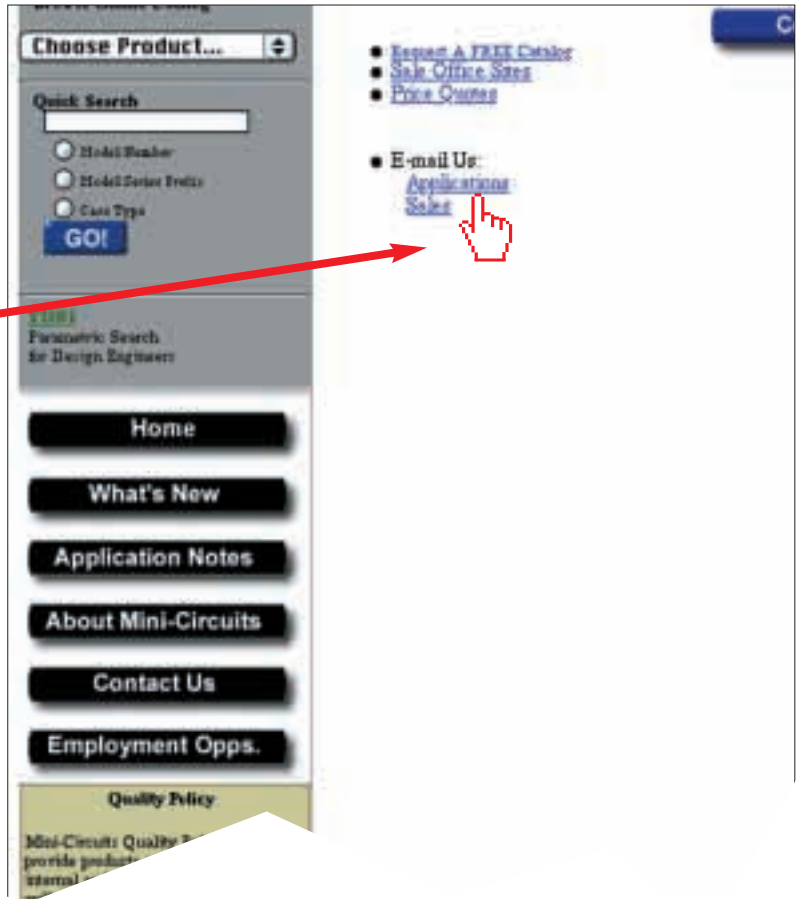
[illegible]

Choose Product...

Quick Search

Model Number

Model Series Prefix

Case Type

GO!

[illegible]

Parametric Search for Design Engineers

Home

What's New

Application Notes

About Mini-Circuits

Contact Us

Employment Opps.

Quality Policy

Mini-Circuits Quality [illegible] provide products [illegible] internal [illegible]

C

- Request A FREE Catalog
- Sale Office Sites
- Price Quotes

- E-mail Us:
Applications
Sales